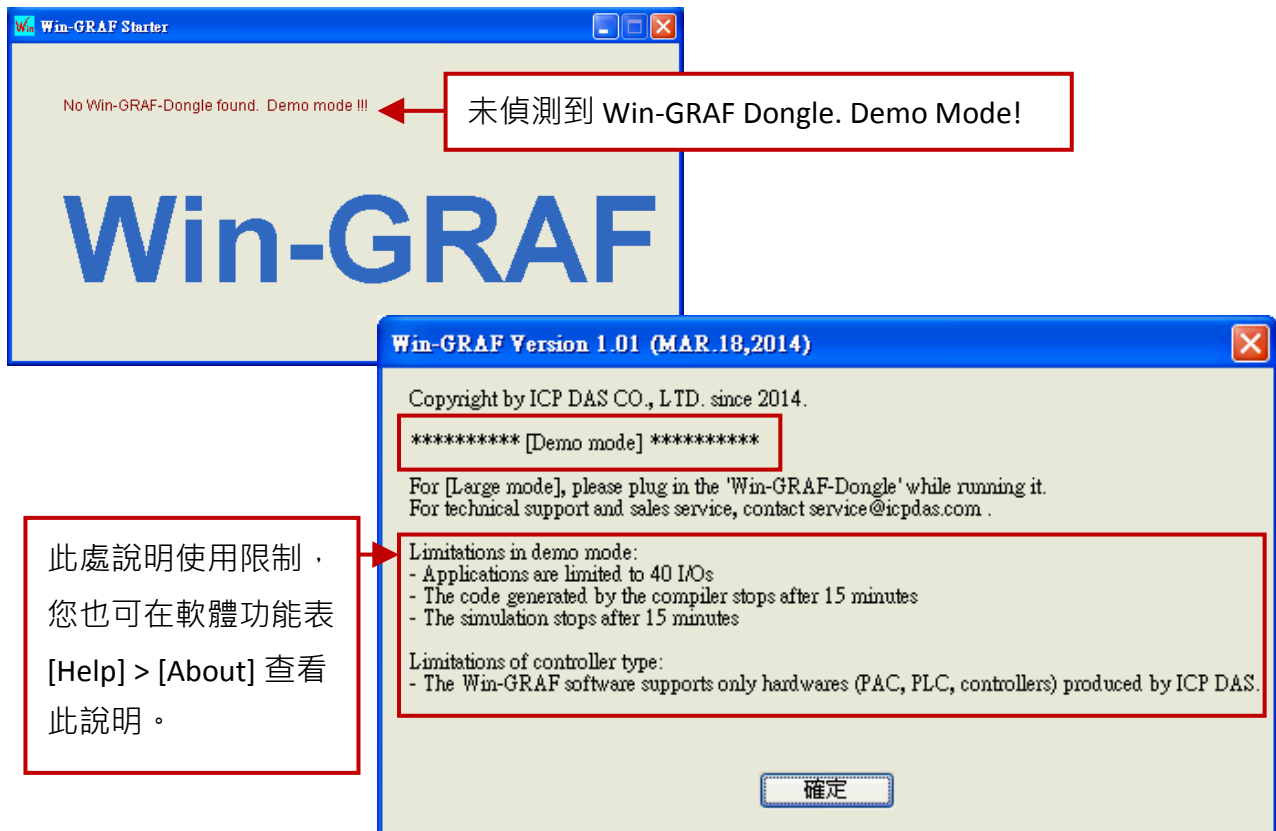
Win Win-GRAF Starter

No Win-GRAF-Dongle found. Demo mode !!!

未偵測到 Win-GRAF Dongle. Demo Mode!

Win-GRAF

Win-GRAF Version 1.01 (MAR.18,2014)

Copyright by ICP DAS CO., LTD. since 2014.

********** [Demo mode] **********

For [Large mode], please plug in the 'Win-GRAF-Dongle' while running it.
For technical support and sales service, contact service@icpdas.com .

此處說明使用限制，您也可在軟體功能表 [Help] > [About] 查看此說明。

Limitations in demo mode:
- Applications are limited to 40 I/Os
- The code generated by the compiler stops after 15 minutes
- The simulation stops after 15 minutes

Limitations of controller type:
- The Win-GRAF software supports only hardwares (PAC, PLC, controllers) produced by ICP DAS.

確定